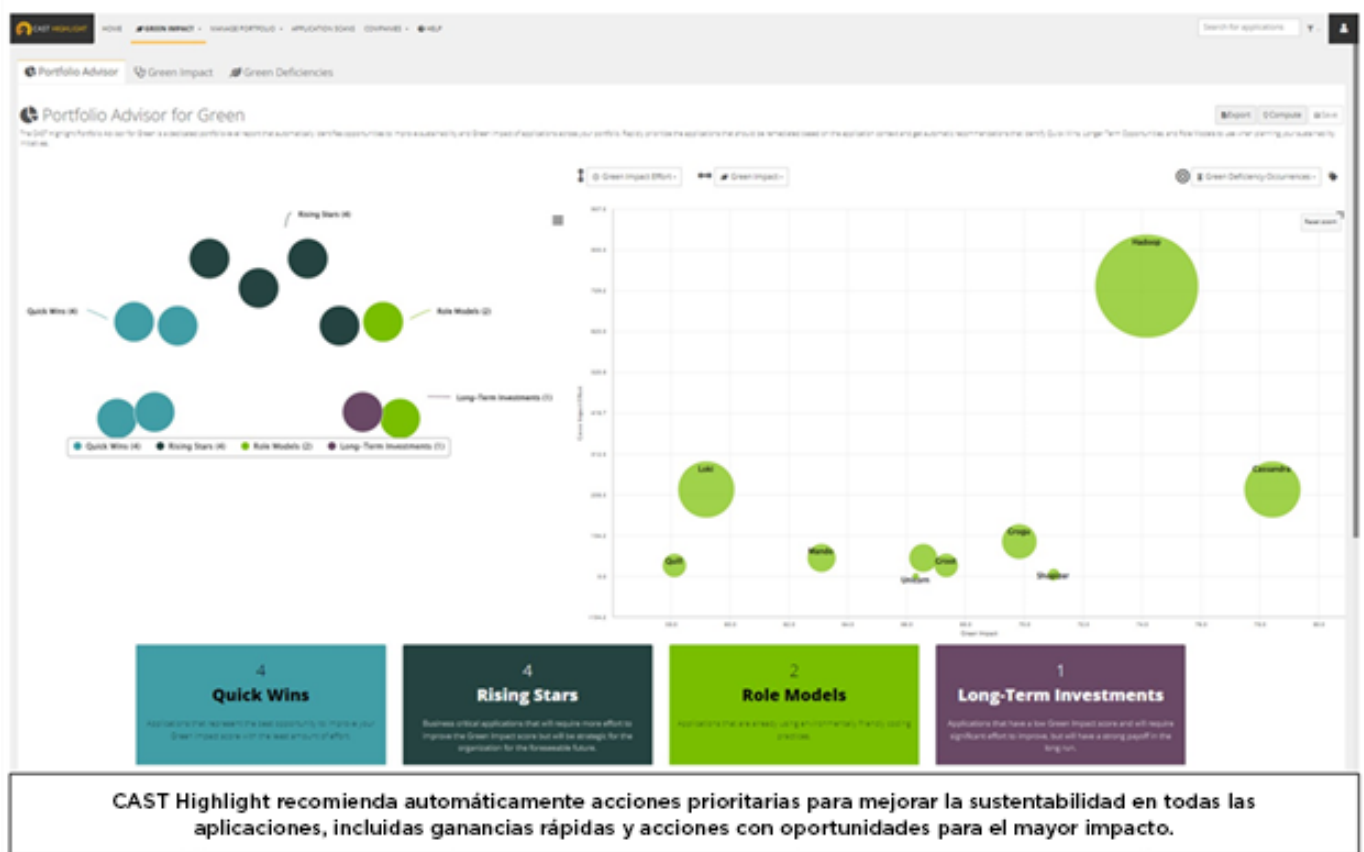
CAST HIGHLIGHT HOME GREEN IMPACT MANAGE PORTFOLIO APPLICATION SCANS COMPANIES HELP

Search for applications

Portfolio Advisor Green Impact Green Deficiencies

Portfolio Advisor for Green

Export Compute Save

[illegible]

Green Impact Effort Green Impact Green Deficiency Occurrences

Rising Stars (4)

Quick Wins (4)

Role Models (2)

Long-Term Investments (1)

Quick Wins (4) Rising Stars (4) Role Models (2) Long-Term Investments (1)

Reset zoom

Hadoop

Loki

Cassandra

Quill

Mando

Unicorn

Crose

Cringo

Shopper

Green Impact

4
Quick Wins
Applications that represent the best opportunity to improve your Green Impact score with the least amount of effort.

4
Rising Stars
Business critical applications that will require more effort to improve the Green Impact score but will be strategic for the organization for the foreseeable future.

2
Role Models
Applications that are already using environmentally friendly coding practices.

1
Long-Term Investments
Applications that have a low Green Impact score and will require significant effort to improve, but will have a strong payoff in the long run.

CAST Highlight recomienda automáticamente acciones prioritarias para mejorar la sustentabilidad en todas las aplicaciones, incluidas ganancias rápidas y acciones con oportunidades para el mayor impacto.